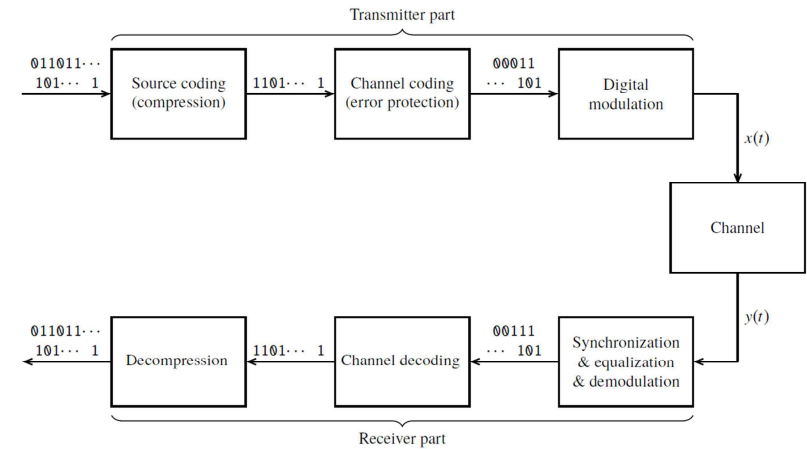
Transmitter part

011011···
101··· 1

Source coding (compression)

1101··· 1

Channel coding (error protection)

00011
··· 101

Digital modulation

$x(t)$

Channel

$y(t)$

Synchronization & equalization & demodulation

00111
··· 101

Channel decoding

1101··· 1

Decompression

011011···
101··· 1

Receiver part